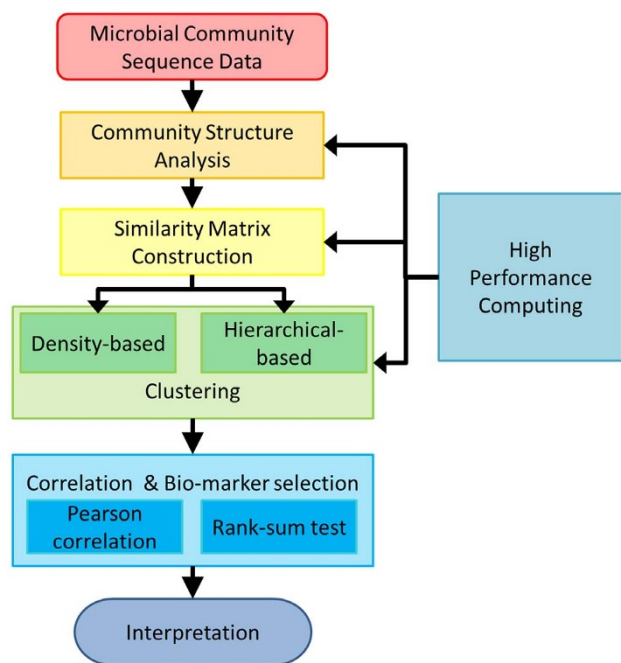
Microbial Community Sequence Data

Community Structure Analysis

Similarity Matrix Construction

High Performance Computing

Density-based

Hierarchical-based

Clustering

Correlation & Bio-marker selection

Pearson correlation

Rank-sum test

Interpretation